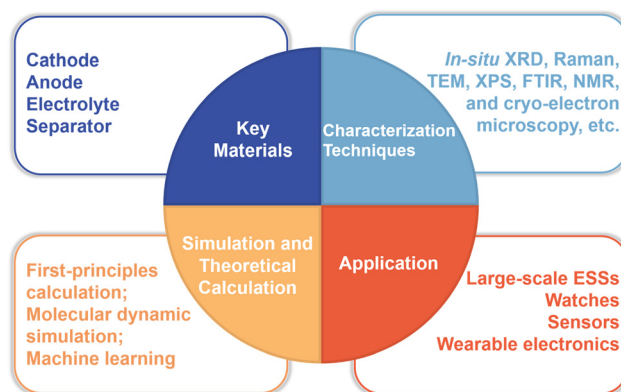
Cathode
Anode
Electrolyte
Separator

Key Materials

Characterization Techniques

In-situ XRD, Raman, TEM, XPS, FTIR, NMR, and cryo-electron microscopy, etc.

Simulation and Theoretical Calculation

Application

First-principles calculation;
Molecular dynamic simulation;
Machine learning

Large-scale ESSs
Watches
Sensors
Wearable electronics